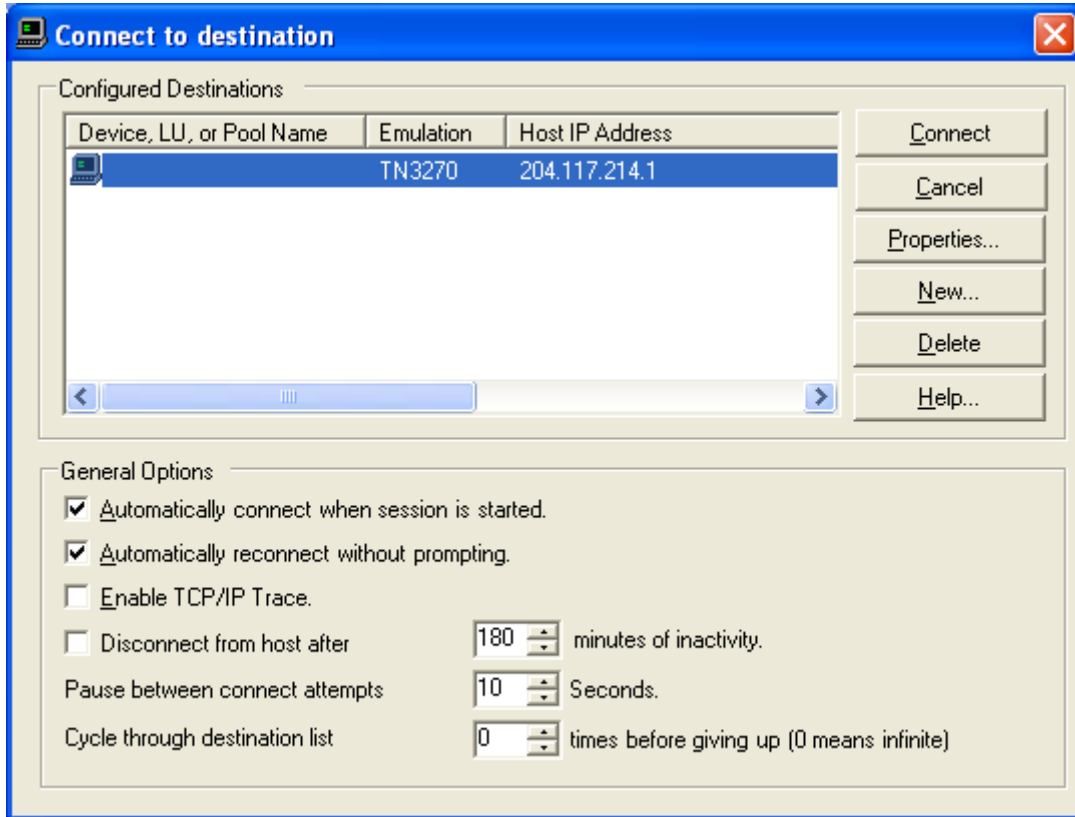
Connect to destination

Configured Destinations

| Device, LU, or Pool Name | Emulation | Host IP Address |
|---|---|---|
| | TN3270 | 204.117.214.1 |

Connect
Cancel
Properties...
New...
Delete
Help...

General Options

Automatically connect when session is started.

Automatically reconnect without prompting.

Enable TCP/IP Trace.

Disconnect from host after 180 minutes of inactivity.

Pause between connect attempts 10 Seconds.

Cycle through destination list 0 times before giving up (0 means infinite)